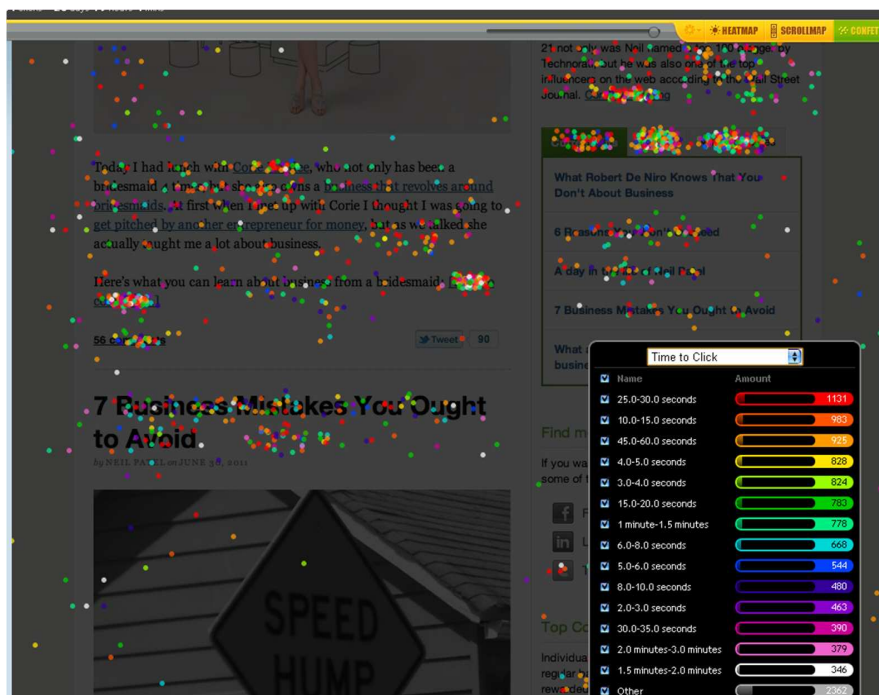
HEATMAP SCROLLMAP CONFETTI

21 not only was Neil named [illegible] by Technorati but he was also one of the top influencers on the web according to The Wall Street Journal. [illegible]

Today I had lunch with Corie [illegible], who not only has been a bridesmaid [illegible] times but she also owns a business that revolves around bridesmaids. At first when I met up with Corie I thought I was going to get pitched by another entrepreneur for money, but as we talked she actually taught me a lot about business.

Here's what you can learn about business from a bridesmaid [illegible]

56 comments

Tweet 90

7 Business Mistakes You Ought to Avoid

by NEIL PATEL on JUNE 30, 2011

What Robert De Niro Knows That You Don't About Business

6 Reasons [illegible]

A day in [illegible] Neil Patel

7 Business Mistakes You Ought to Avoid

What a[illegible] busine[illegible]

Find m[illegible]

If you wa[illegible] some of t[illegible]

Top Co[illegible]

Individua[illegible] regular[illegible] rewa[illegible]

SPEED HUMP

Time to Click

| Name | Amount |
|---|---|
| 25.0-30.0 seconds | 1131 |
| 10.0-15.0 seconds | 983 |
| 45.0-60.0 seconds | 925 |
| 4.0-5.0 seconds | 828 |
| 3.0-4.0 seconds | 824 |
| 15.0-20.0 seconds | 783 |
| 1 minute-1.5 minutes | 778 |
| 6.0-8.0 seconds | 668 |
| 5.0-6.0 seconds | 544 |
| 8.0-10.0 seconds | 480 |
| 2.0-3.0 seconds | 463 |
| 30.0-35.0 seconds | 390 |
| 2.0 minutes-3.0 minutes | 379 |
| 1.5 minutes-2.0 minutes | 346 |
| Other | 2362 |